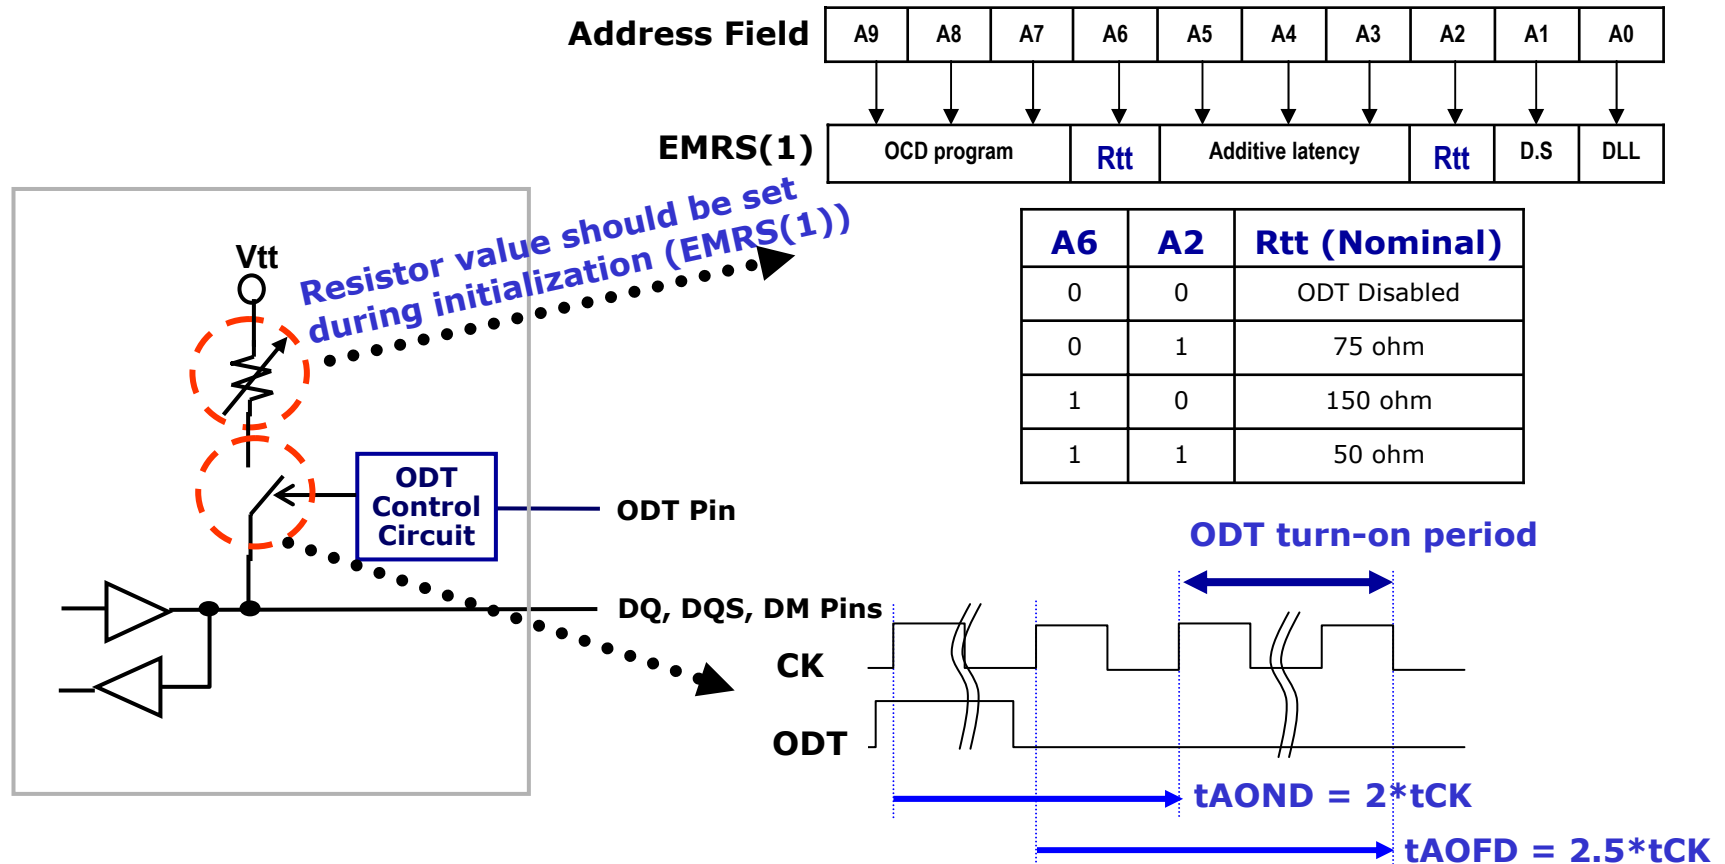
Address Field

| A9 | A8 | A7 | A6 | A5 | A4 | A3 | A2 | A1 | A0 |
|---|---|---|---|---|---|---|---|---|---|

EMRS(1)

| OCD program | Rtt | Additive latency | Rtt | D.S | DLL |
|---|---|---|---|---|---|

Vtt

Resistor value should be set during initialization (EMRS(1))

| A6 | A2 | Rtt (Nominal) |
|---|---|---|
| 0 | 0 | ODT Disabled |
| 0 | 1 | 75 ohm |
| 1 | 0 | 150 ohm |
| 1 | 1 | 50 ohm |

ODT Control Circuit

ODT Pin

ODT turn-on period

DQ, DQS, DM Pins

CK

ODT

tAOND = 2*tCK

tAOFD = 2.5*tCK